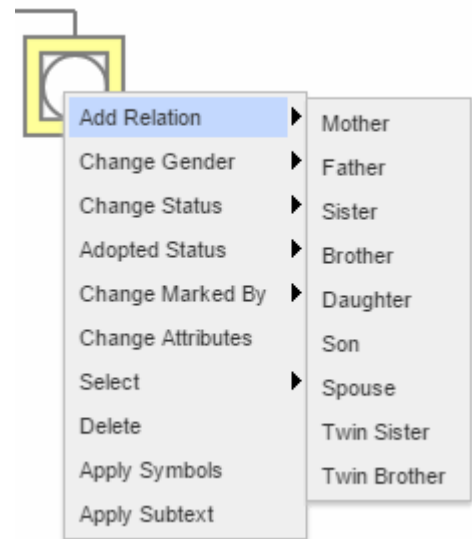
Add Relation
Change Gender
Change Status
Adopted Status
Change Marked By
Change Attributes
Select
Delete
Apply Symbols
Apply Subtext

Mother
Father
Sister
Brother
Daughter
Son
Spouse
Twin Sister
Twin Brother